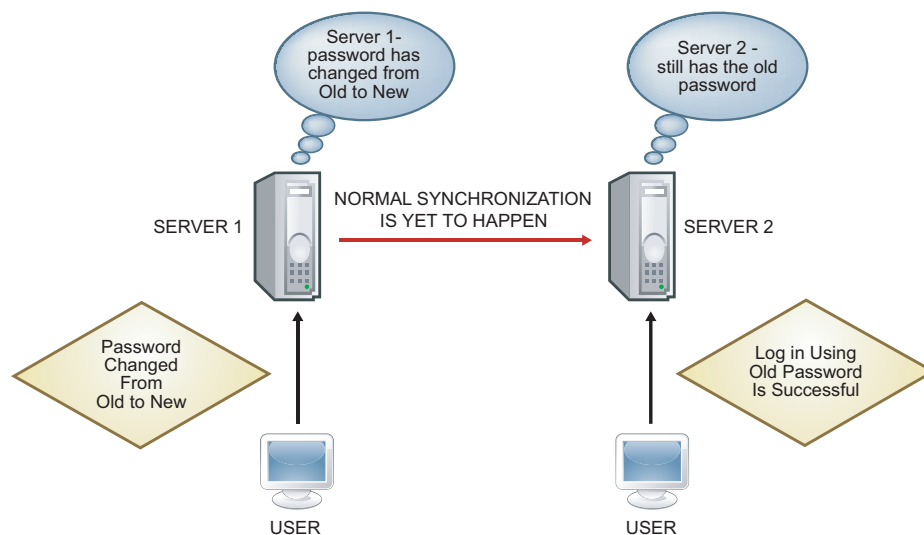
Server 1- password has changed from Old to New

Server 2 - still has the old password

SERVER 1

NORMAL SYNCHRONIZATION IS YET TO HAPPEN

SERVER 2

Password Changed From Old to New

Log in Using Old Password Is Successful

USER

USER